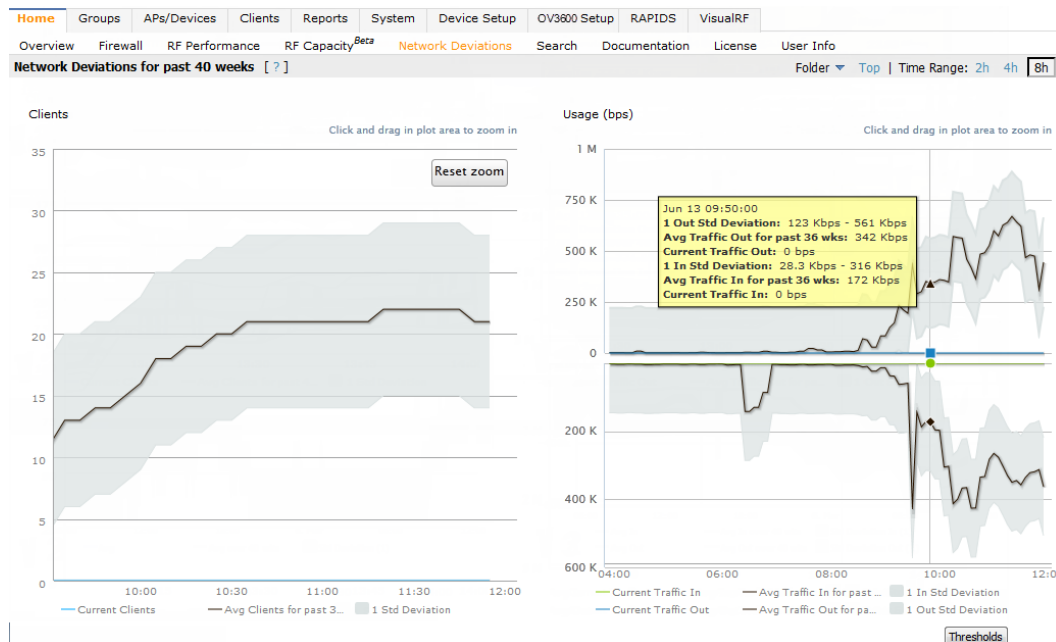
Home | Groups | APs/Devices | Clients | Reports | System | Device Setup | OV3600 Setup | RAPIDS | VisualRF

Overview | Firewall | RF Performance | RF Capacity$^{Beta}$ | Network Deviations | Search | Documentation | License | User Info

Network Deviations for past 40 weeks [ ? ]

Folder ▾ Top | Time Range: 2h 4h 8h

Clients

Click and drag in plot area to zoom in

Reset zoom

35
30
25
20
15
10
5
0

10:00 10:30 11:00 11:30 12:00

Current Clients — Avg Clients for past 3... — 1 Std Deviation

Usage (bps)

Click and drag in plot area to zoom in

1 M
750 K
500 K
250 K
0
200 K
400 K
600 K

04:00 06:00 08:00 10:00 12:0

Jun 13 09:50:00
1 Out Std Deviation: 123 Kbps - 561 Kbps
Avg Traffic Out for past 36 wks: 342 Kbps
Current Traffic Out: 0 bps
1 In Std Deviation: 28.3 Kbps - 316 Kbps
Avg Traffic In for past 36 wks: 172 Kbps
Current Traffic In: 0 bps

Current Traffic In — Avg Traffic In for past ... — 1 In Std Deviation
Current Traffic Out — Avg Traffic Out for pa... — 1 Out Std Deviation

Thresholds